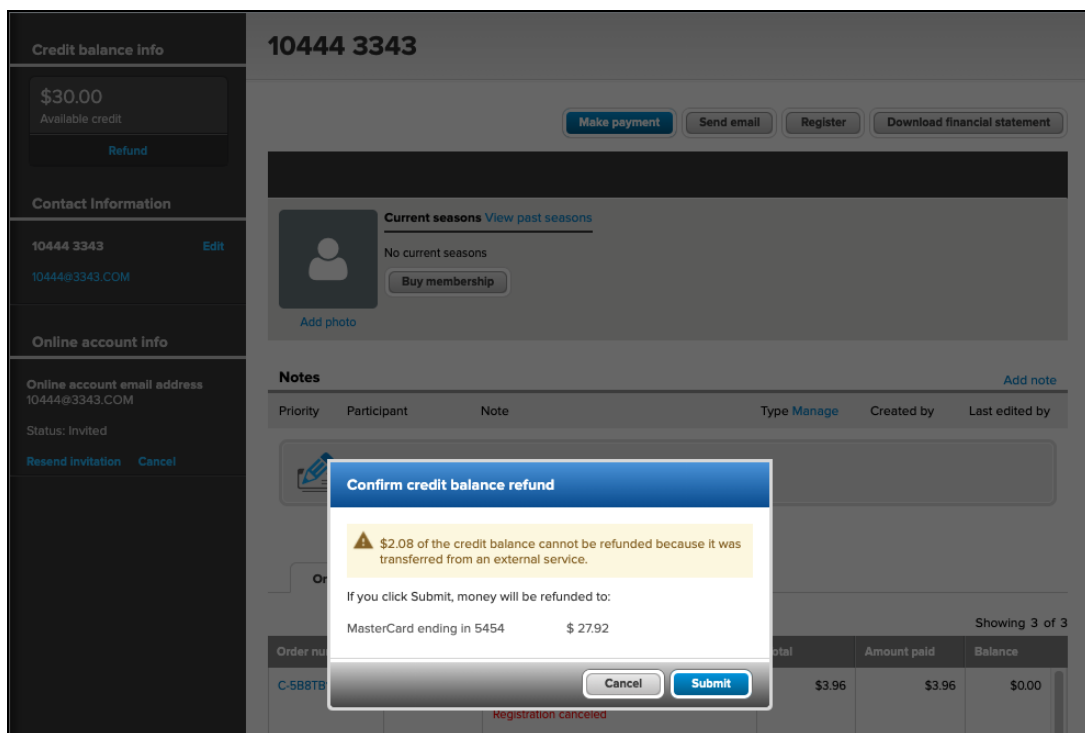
Credit balance info

$30.00
Available credit

Refund

Contact Information

10444 3343 Edit

10444@3343.COM

Online account info

Online account email address
10444@3343.COM

Status: Invited

Resend invitation Cancel

10444 3343

Make payment Send email Register Download financial statement

Current seasons View past seasons

No current seasons

Buy membership

Add photo

Notes

Add note

| Priority | Participant | Note | Type Manage | Created by | Last edited by |
|---|---|---|---|---|---|

Confirm credit balance refund

$2.08 of the credit balance cannot be refunded because it was transferred from an external service.

If you click Submit, money will be refunded to:

MasterCard ending in 5454 $ 27.92

Cancel Submit

Or

Showing 3 of 3

| Order nu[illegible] | | otal | Amount paid | Balance |
|---|---|---|---|---|
| C-5B8TB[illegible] | | $3.96 | $3.96 | $0.00 |

Registration canceled